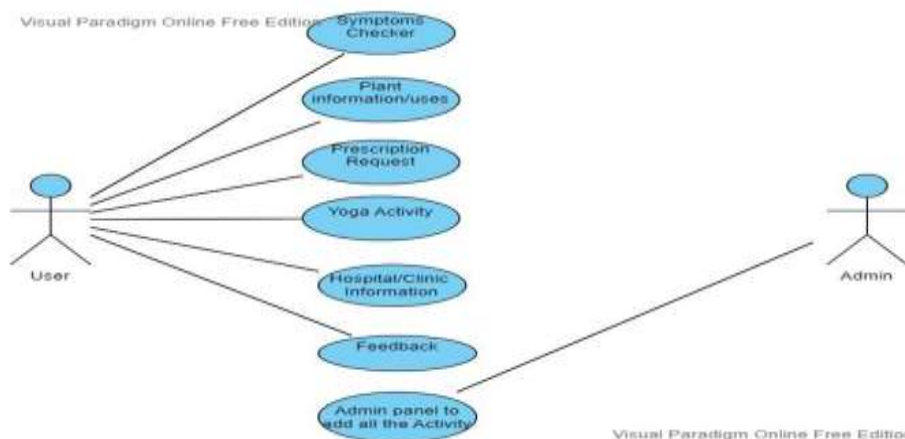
Visual Paradigm Online Free Edition

Symptoms Checker

Plant information/uses

Prescription Request

Yoga Activity

Hospital/Clinic Information

Feedback

Admin panel to add all the Activity

User

Admin

Visual Paradigm Online Free Editio